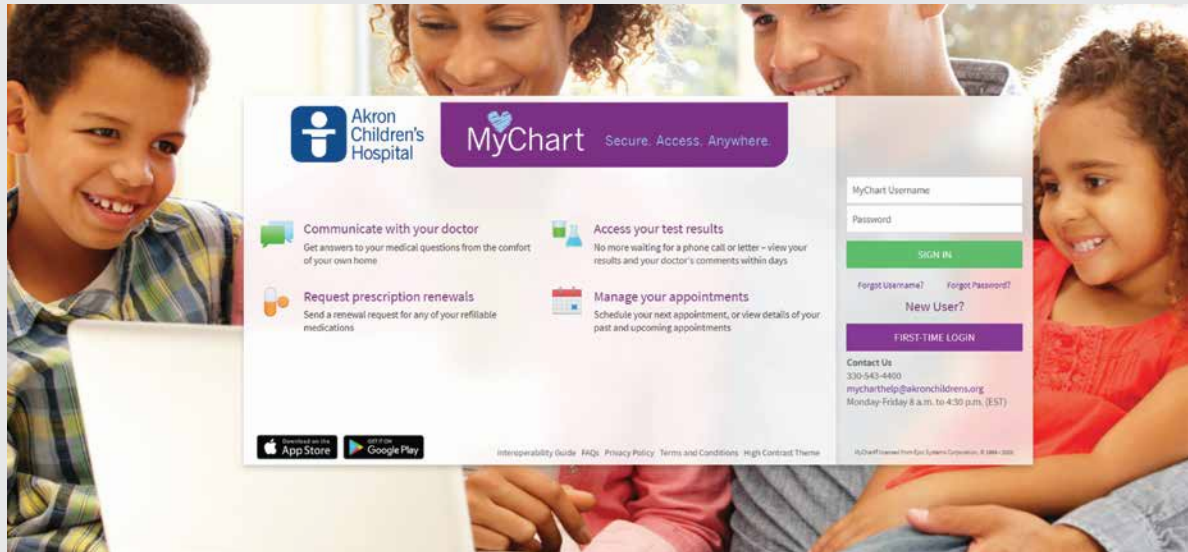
Akron Children's Hospital

MyChart Secure. Access. Anywhere.

Communicate with your doctor
Get answers to your medical questions from the comfort of your own home

Access your test results
No more waiting for a phone call or letter – view your results and your doctor's comments within days

Request prescription renewals
Send a renewal request for any of your refillable medications

Manage your appointments
Schedule your next appointment, or view details of your past and upcoming appointments

MyChart Username

Password

SIGN IN

Forgot Username? Forgot Password?

New User?

FIRST-TIME LOGIN

Contact Us
330-543-4400
mycharthelp@akronchildrens.org
Monday-Friday 8 a.m. to 4:30 p.m. (EST)

Download on the App Store

GET IT ON Google Play

Interoperability Guide FAQs Privacy Policy Terms and Conditions High Contrast Theme

MyChart® licensed from Epic Systems Corporation, © 1999 - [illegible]